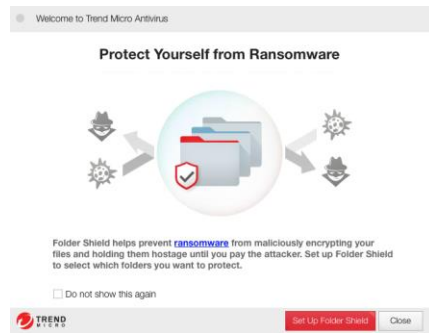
Welcome to Trend Micro Antivirus

Protect Yourself from Ransomware

Folder Shield helps prevent ransomware from maliciously encrypting your files and holding them hostage until you pay the attacker. Set up Folder Shield to select which folders you want to protect.

Do not show this again

TREND MICRO

Set Up Folder Shield

Close